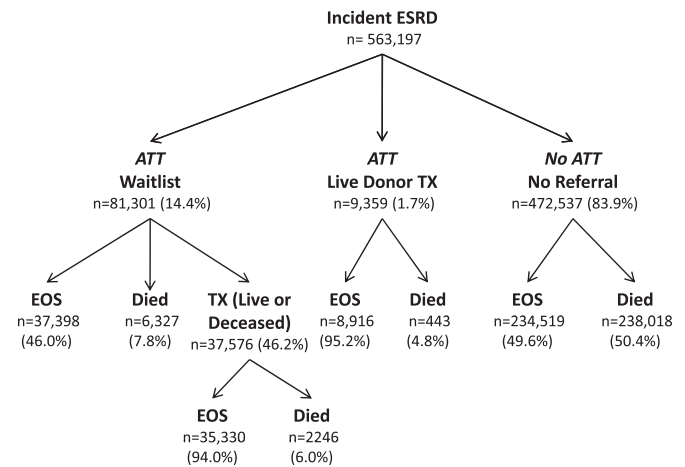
Incident ESRD
n= 563,197

ATT
Waitlist
n=81,301 (14.4%)

ATT
Live Donor TX
n=9,359 (1.7%)

No ATT
No Referral
n=472,537 (83.9%)

EOS
n=37,398
(46.0%)

Died
n=6,327
(7.8%)

TX (Live or Deceased)
n=37,576 (46.2%)

EOS
n=8,916
(95.2%)

Died
n=443
(4.8%)

EOS
n=234,519
(49.6%)

Died
n=238,018
(50.4%)

EOS
n=35,330
(94.0%)

Died
n=2246
(6.0%)